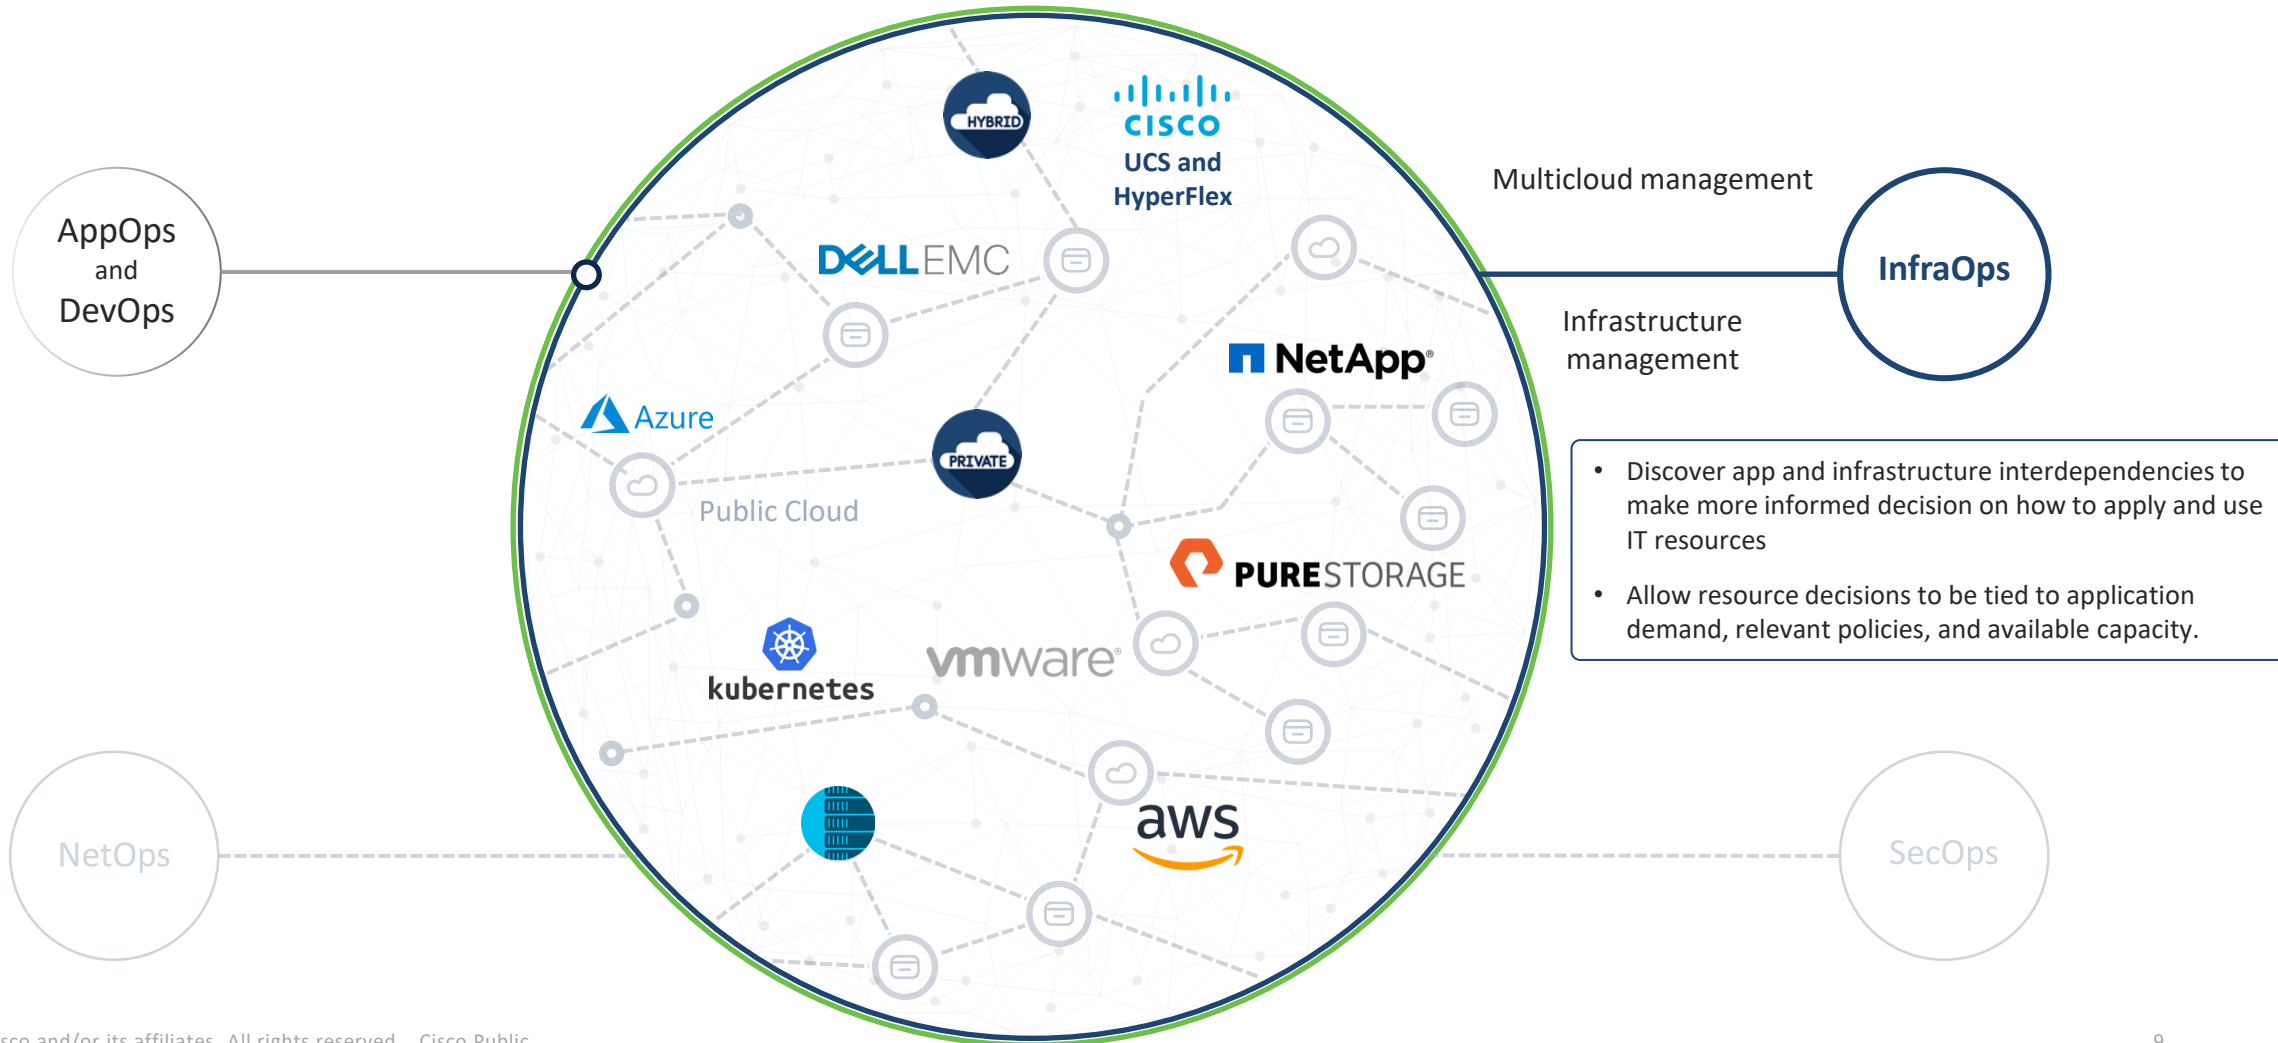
AppOps
and
DevOps

HYBRID

cisco
UCS and
HyperFlex

Multicloud management

InfraOps

DELL EMC

Infrastructure
management

NetApp

Azure

PRIVATE

Public Cloud

• Discover app and infrastructure interdependencies to make more informed decision on how to apply and use IT resources

• Allow resource decisions to be tied to application demand, relevant policies, and available capacity.

PURESTORAGE

kubernetes

vmware

aws

NetOps

SecOps

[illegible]sco and/or its affiliates. All rights reserved. Cisco Public

9